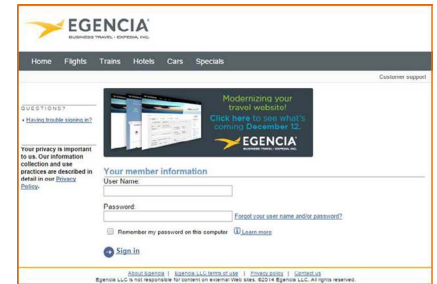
EGENCIA®
BUSINESS TRAVEL • EXPEDIA, INC.

Home Flights Trains Hotels Cars Specials

Customer support

QUESTIONS?

• Having trouble signing in?

Your privacy is important to us. Our information collection and use practices are described in detail in our Privacy Policy.

Modernizing your travel website!
Click here to see what's coming December 12.

EGENCIA
BUSINESS TRAVEL • EXPEDIA, INC.

Your member information

User Name:

Password:

Forgot your user name and/or password?

Remember my password on this computer Learn more

Sign in

About Egencia | Egencia LLC terms of use | Privacy policy | Contact us
Egencia LLC is not responsible for content on external Web sites. ©2014 Egencia LLC. All rights reserved.